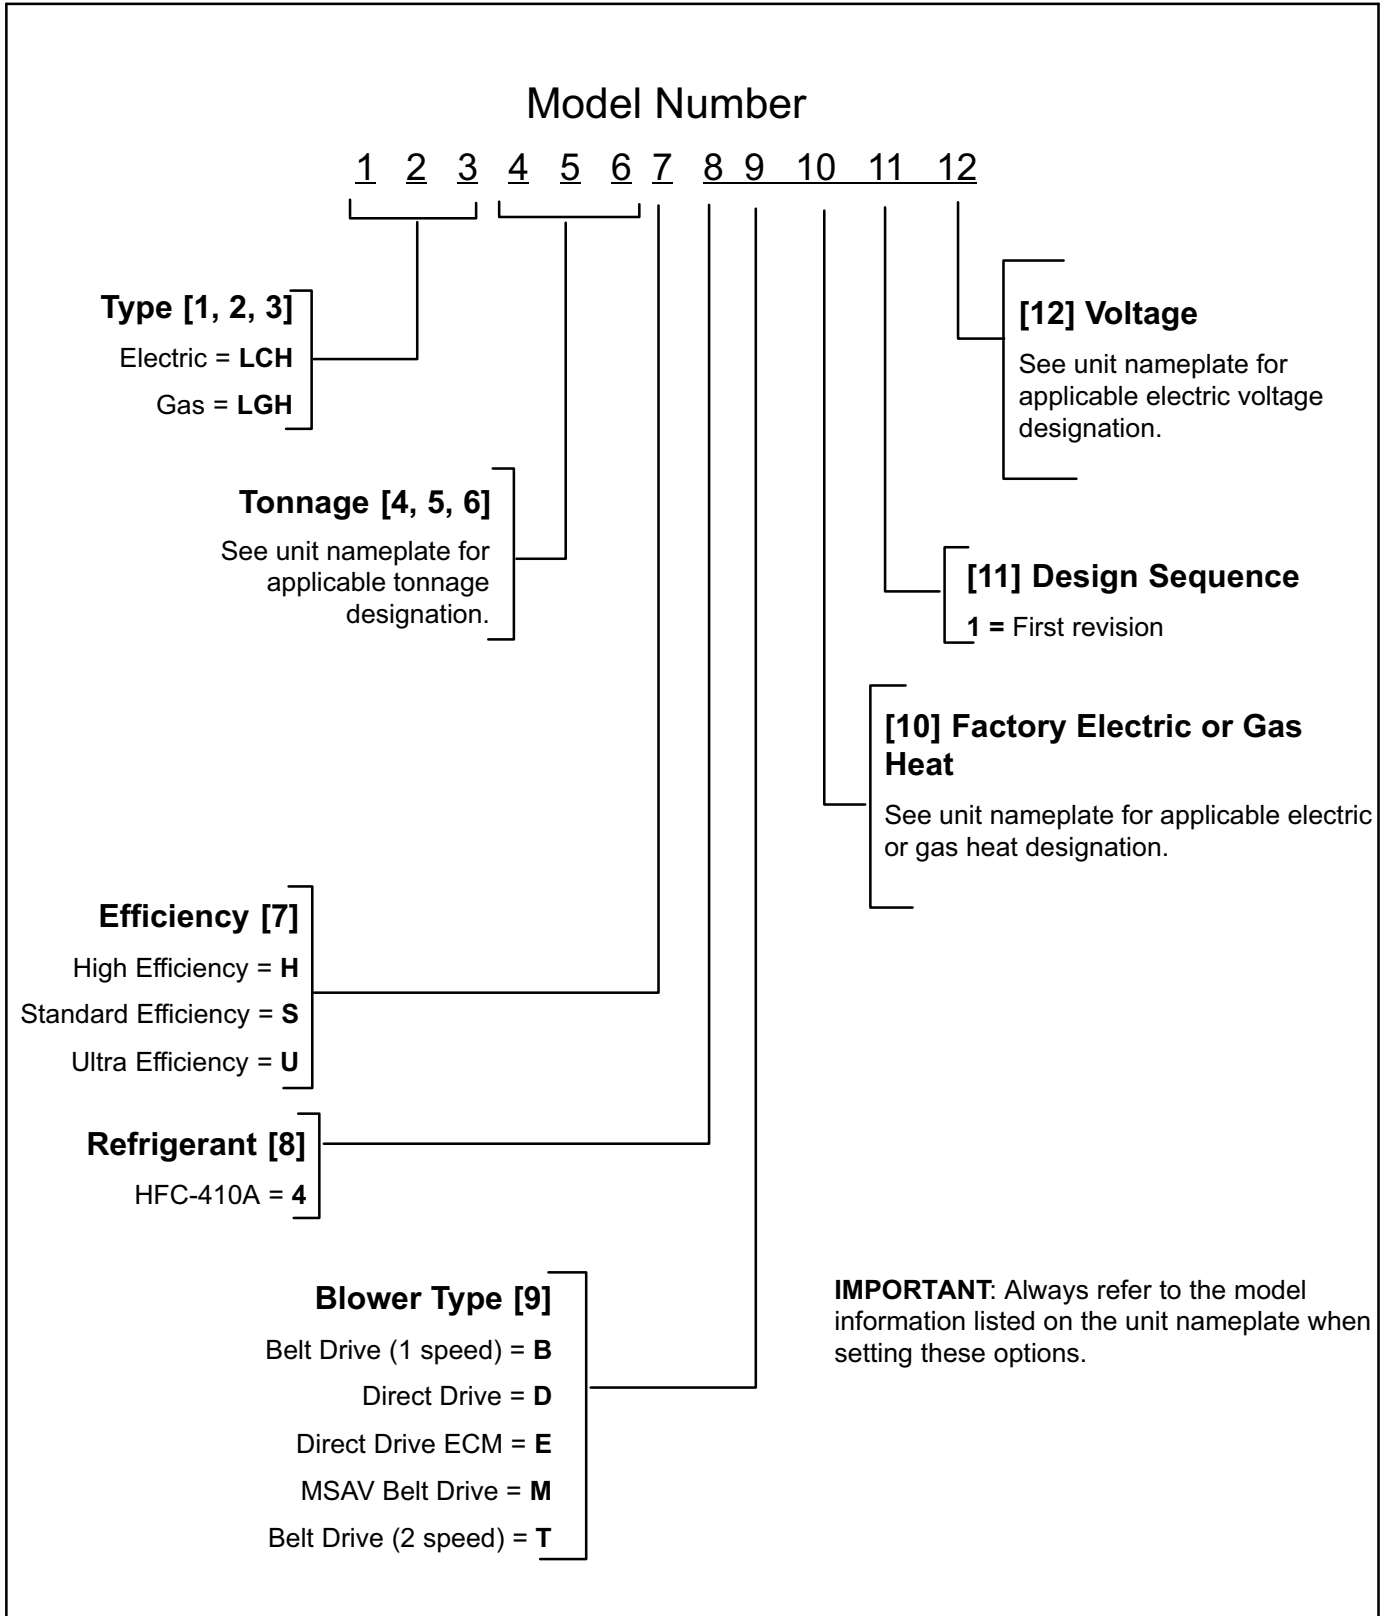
Model Number

1 2 3 4 5 6 7 8 9 10 11 12

**Type [1, 2, 3]**
Electric = **LCH**
Gas = **LGH**

**Tonnage [4, 5, 6]**
See unit nameplate for applicable tonnage designation.

**Efficiency [7]**
High Efficiency = **H**
Standard Efficiency = **S**
Ultra Efficiency = **U**

**Refrigerant [8]**
HFC-410A = **4**

**Blower Type [9]**
Belt Drive (1 speed) = **B**
Direct Drive = **D**
Direct Drive ECM = **E**
MSAV Belt Drive = **M**
Belt Drive (2 speed) = **T**

**[12] Voltage**
See unit nameplate for applicable electric voltage designation.

**[11] Design Sequence**
**1 =** First revision

**[10] Factory Electric or Gas Heat**
See unit nameplate for applicable electric or gas heat designation.

**IMPORTANT**: Always refer to the model information listed on the unit nameplate when setting these options.